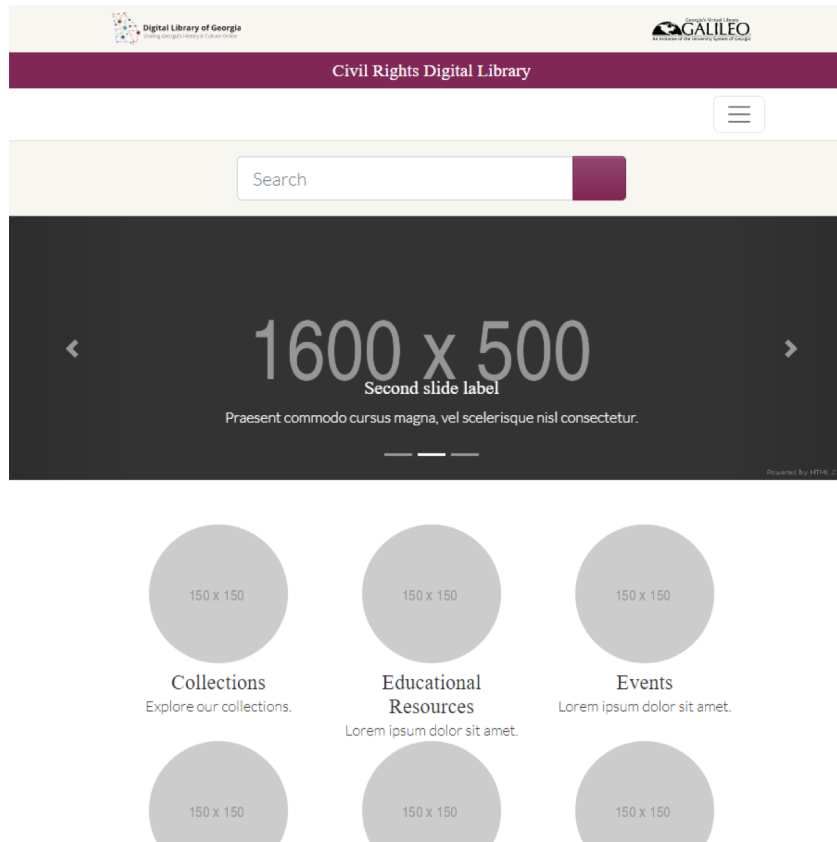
Digital Library of Georgia
Sharing Georgia's History & Culture Online

Georgia's Virtual Library
GALILEO
An Initiative of the University System of Georgia

Civil Rights Digital Library

Search

1600 x 500

Second slide label

Praesent commodo cursus magna, vel scelerisque nisl consectetur.

Powered by HTML.C

150 x 150

Collections

Explore our collections.

150 x 150

Educational Resources

Lorem ipsum dolor sit amet.

150 x 150

Events

Lorem ipsum dolor sit amet.

150 x 150

150 x 150

150 x 150